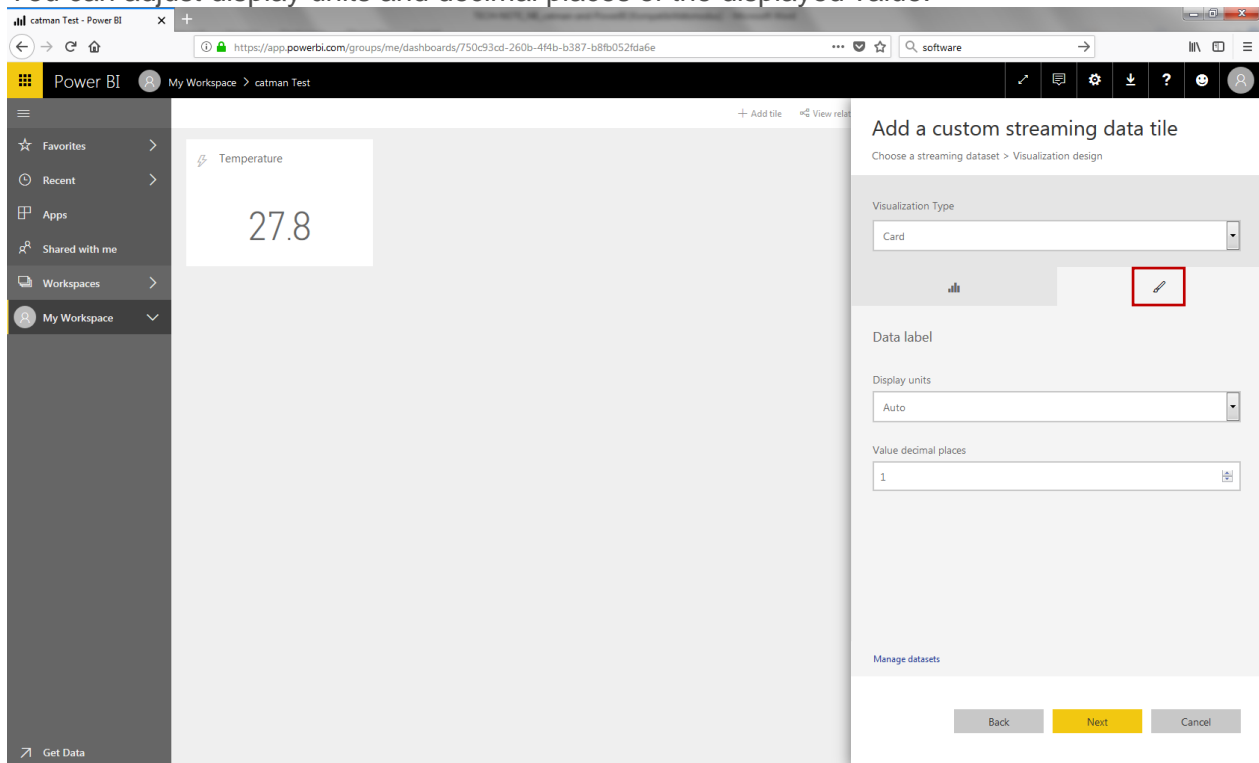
catman Test - Power BI

https://app.powerbi.com/groups/me/dashboards/750c93cd-260b-4f4b-b387-b8fb052fda6e

software

Power BI

My Workspace > catman Test

Favorites

Recent

Apps

Shared with me

Workspaces

My Workspace

Get Data

+ Add tile

View relat

Temperature

27.8

Add a custom streaming data tile

Choose a streaming dataset > Visualization design

Visualization Type

Card

Data label

Display units

Auto

Value decimal places

1

Manage datasets

Back

Next

Cancel